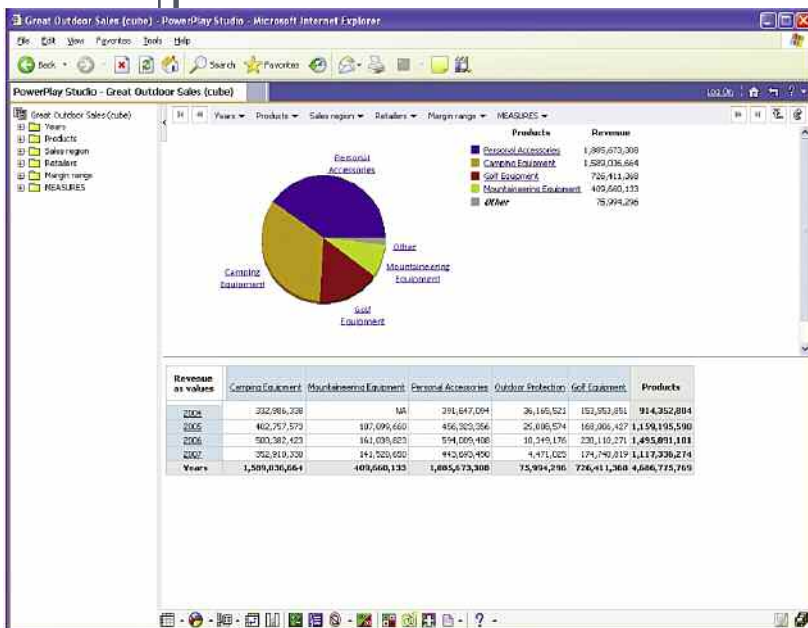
Great Outdoor Sales (cube) - PowerPlay Studio - Microsoft Internet Explorer

File Edit View Favorites Tools Help

Back Search Favorites

PowerPlay Studio - Great Outdoor Sales (cube)

Log On

Great Outdoor Sales (cube)
Years
Products
Sales region
Retailers
Margin range
MEASURES

Years ▾ Products ▾ Sales region ▾ Retailers ▾ Margin range ▾ MEASURES ▾

| Products | Revenue |
|---|---|
| Personal Accessories | 1,885,673,308 |
| Camping Equipment | 1,589,036,664 |
| Golf Equipment | 726,411,368 |
| Mountaineering Equipment | 409,660,133 |
| Other | 75,994,296 |

Personal Accessories

Other

Mountaineering Equipment

Camping Equipment

Golf Equipment

| Revenue as values | Camping Equipment | Mountaineering Equipment | Personal Accessories | Outdoor Protection | Golf Equipment | Products |
|---|---|---|---|---|---|---|
| 2004 | 332,986,338 | NA | 391,647,094 | 36,165,521 | 153,553,851 | 914,352,804 |
| 2005 | 402,757,573 | 107,099,660 | 456,323,356 | 25,008,574 | 168,006,427 | 1,159,195,590 |
| 2006 | 500,382,423 | 161,039,823 | 594,009,408 | 10,349,176 | 230,110,271 | 1,495,891,101 |
| 2007 | 352,910,330 | 141,520,650 | 443,693,450 | 4,471,025 | 174,740,819 | 1,117,336,274 |
| Years | 1,589,036,664 | 409,660,133 | 1,885,673,308 | 75,994,296 | 726,411,368 | 4,686,775,769 |